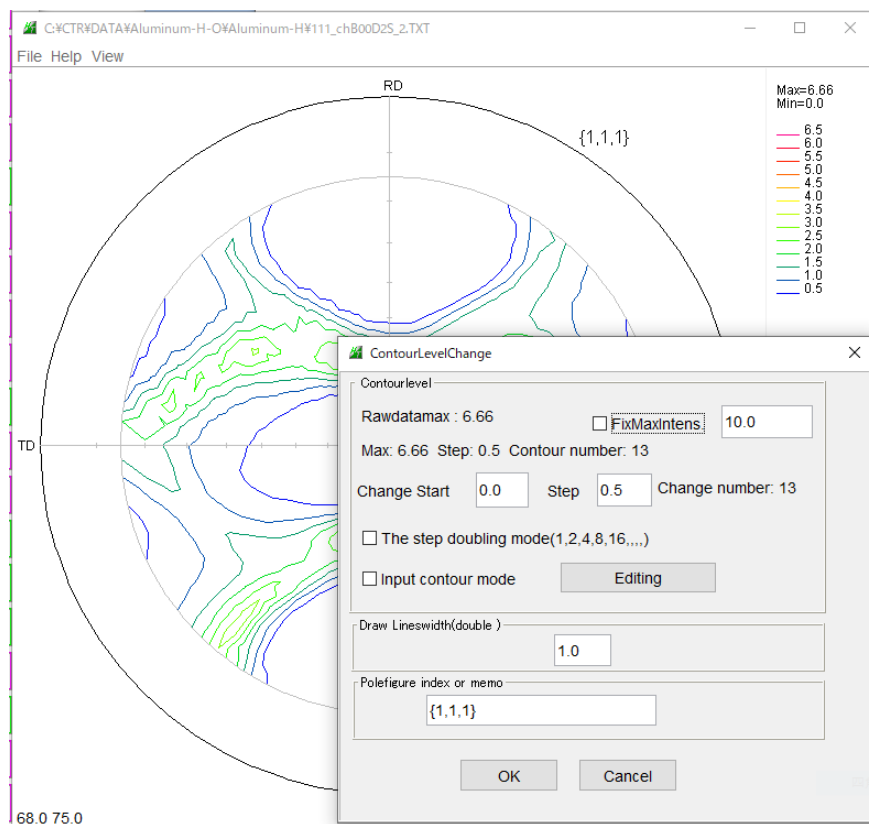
C:¥CTR¥DATA¥Aluminum-H-O¥Aluminum-H¥111_chB00D2S_2.TXT

File Help View

RD

{1,1,1}

Max=6.66
Min=0.0

6.5
6.0
5.5
5.0
4.5
4.0
3.5
3.0
2.5
2.0
1.5
1.0
0.5

TD

ContourLevelChange

Contourlevel

Rawdatamax : 6.66

FixMaxIntens.

10.0

Max: 6.66 Step: 0.5 Contour number: 13

Change Start 0.0 Step 0.5 Change number: 13

The step doubling mode(1,2,4,8,16,,,,)

Input contour mode

Editing

Draw Lineswidth(double )

1.0

Polefigure index or memo

{1,1,1}

OK

Cancel

68.0 75.0